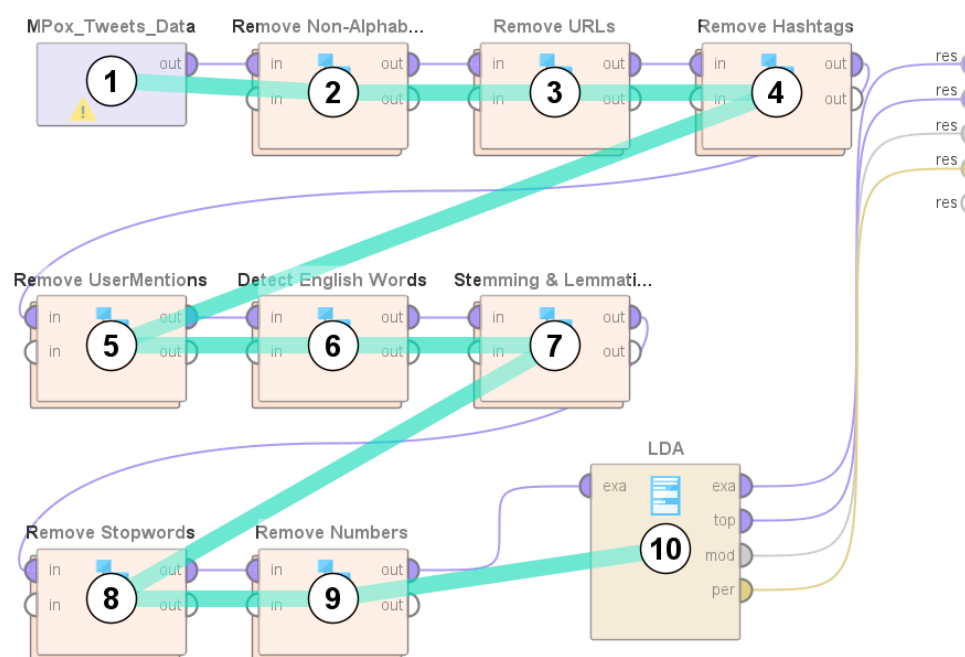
MPox_Tweets_Data
out
1

Remove Non-Alphab...
in
out
in
out
2

Remove URLs
in
out
in
out
3

Remove Hashtags
in
out
in
out
4

res
res
res
res
res

Remove UserMentions
in
out
in
out
5

Detect English Words
in
out
in
out
6

Stemming & Lemmati...
in
out
in
out
7

LDA
exa
exa
top
mod
per
10

Remove Stopwords
in
out
in
out
8

Remove Numbers
in
out
in
out
9